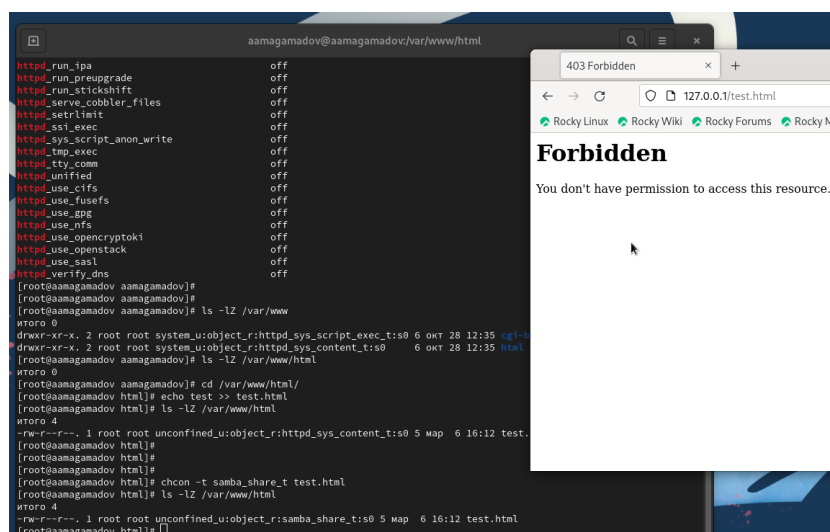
aamagamadov@aamagamadov:/var/www/html

httpd_run_ipa off
httpd_run_preupgrade off
httpd_run_stickshift off
httpd_serve_cobbler_files off
httpd_setrlimit off
httpd_ssi_exec off
httpd_sys_script_anon_write off
httpd_tmp_exec off
httpd_tty_comm off
httpd_unified off
httpd_use_cifs off
httpd_use_fusefs off
httpd_use_gpg off
httpd_use_nfs off
httpd_use_opencryptoki off
httpd_use_openstack off
httpd_use_sasl off
httpd_verify_dns off
[root@aamagamadov aamagamadov]#
[root@aamagamadov aamagamadov]#
[root@aamagamadov aamagamadov]# ls -lZ /var/www
итого 0
drwxr-xr-x. 2 root root system_u:object_r:httpd_sys_script_exec_t:s0 6 окт 28 12:35 cgi-b
drwxr-xr-x. 2 root root system_u:object_r:httpd_sys_content_t:s0 6 окт 28 12:35 html
[root@aamagamadov aamagamadov]# ls -lZ /var/www/html
итого 0
[root@aamagamadov aamagamadov]# cd /var/www/html/
[root@aamagamadov html]# echo test >> test.html
[root@aamagamadov html]# ls -lZ /var/www/html
итого 4
-rw-r--r--. 1 root root unconfined_u:object_r:httpd_sys_content_t:s0 5 мар 6 16:12 test.
[root@aamagamadov html]#
[root@aamagamadov html]#
[root@aamagamadov html]#
[root@aamagamadov html]# chcon -t samba_share_t test.html
[root@aamagamadov html]# ls -lZ /var/www/html
итого 4
-rw-r--r--. 1 root root unconfined_u:object_r:samba_share_t:s0 5 мар 6 16:12 test.html
[root@aamagamadov html]#

403 Forbidden ×
+
127.0.0.1/test.html
Rocky Linux Rocky Wiki Rocky Forums Rocky M

Forbidden

You don't have permission to access this resource.